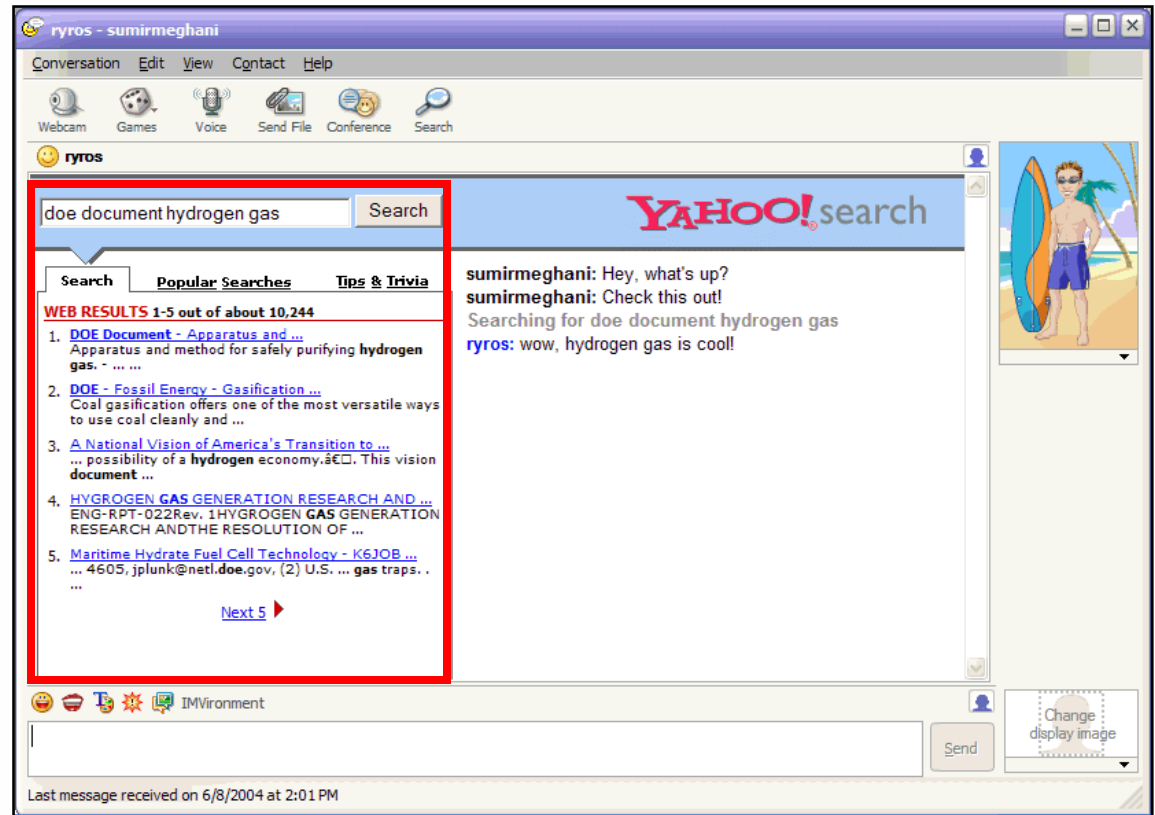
ryros - sumirmeghani

Conversation Edit View Contact Help

Webcam Games Voice Send File Conference Search

ryros

doe document hydrogen gas Search

YAHOO! search

Search Popular Searches Tips & Trivia

WEB RESULTS 1-5 out of about 10,244

1. DOE Document - Apparatus and ...
Apparatus and method for safely purifying hydrogen gas. - ... ...

2. DOE - Fossil Energy - Gasification ...
Coal gasification offers one of the most versatile ways to use coal cleanly and ...

3. A National Vision of America's Transition to ...
... possibility of a hydrogen economy.â€□. This vision document ...

4. HYGROGEN GAS GENERATION RESEARCH AND ...
ENG-RPT-022Rev. 1HYGROGEN GAS GENERATION RESEARCH ANDTHE RESOLUTION OF ...

5. Maritime Hydrate Fuel Cell Technology - K6JOB ...
... 4605, jplunk@netl.doe.gov, (2) U.S. ... gas traps. . ...

Next 5

sumirmeghani: Hey, what's up?
sumirmeghani: Check this out!
Searching for doe document hydrogen gas
ryros: wow, hydrogen gas is cool!

IMVironment

Send

Change display image

Last message received on 6/8/2004 at 2:01 PM